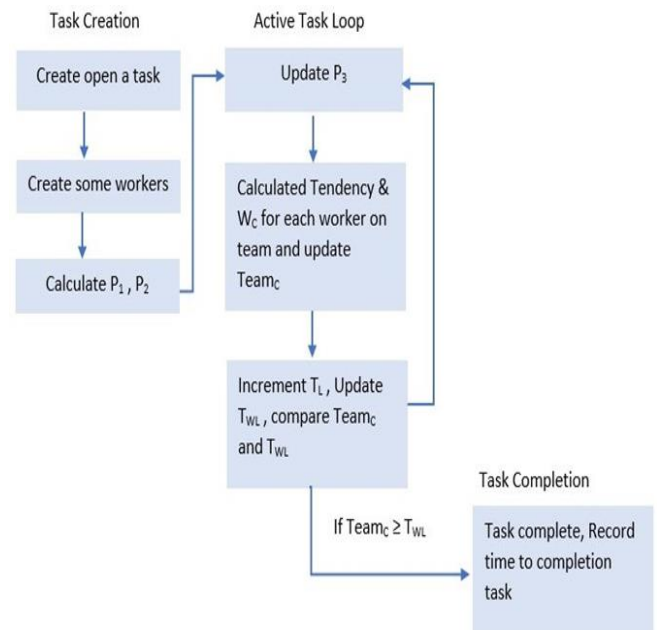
Task Creation

Create open a task

Create some workers

Calculate $P_1$ , $P_2$

Active Task Loop

Update $P_3$

Calculated Tendency & $W_C$ for each worker on team and update $Team_C$

Increment $T_L$ , Update $T_{WL}$ , compare $Team_C$ and $T_{WL}$

If $Team_C \geq T_{WL}$

Task Completion

Task complete, Record time to completion task